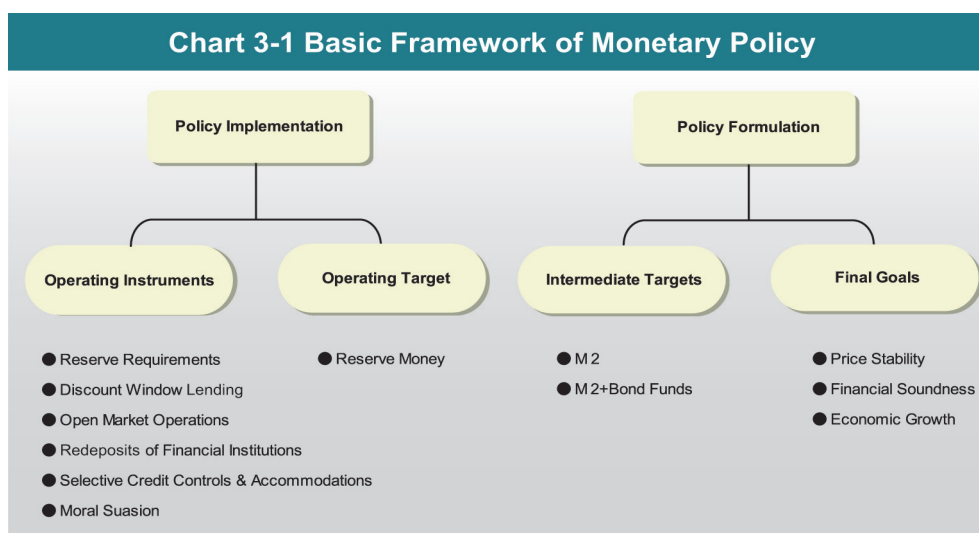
Chart 3-1 Basic Framework of Monetary Policy

Policy Implementation

Policy Formulation

Operating Instruments

Operating Target

Intermediate Targets

Final Goals

● Reserve Requirements
● Discount Window Lending
● Open Market Operations
● Redeposits of Financial Institutions
● Selective Credit Controls & Accommodations
● Moral Suasion

● Reserve Money

● M 2
● M 2+Bond Funds

● Price Stability
● Financial Soundness
● Economic Growth